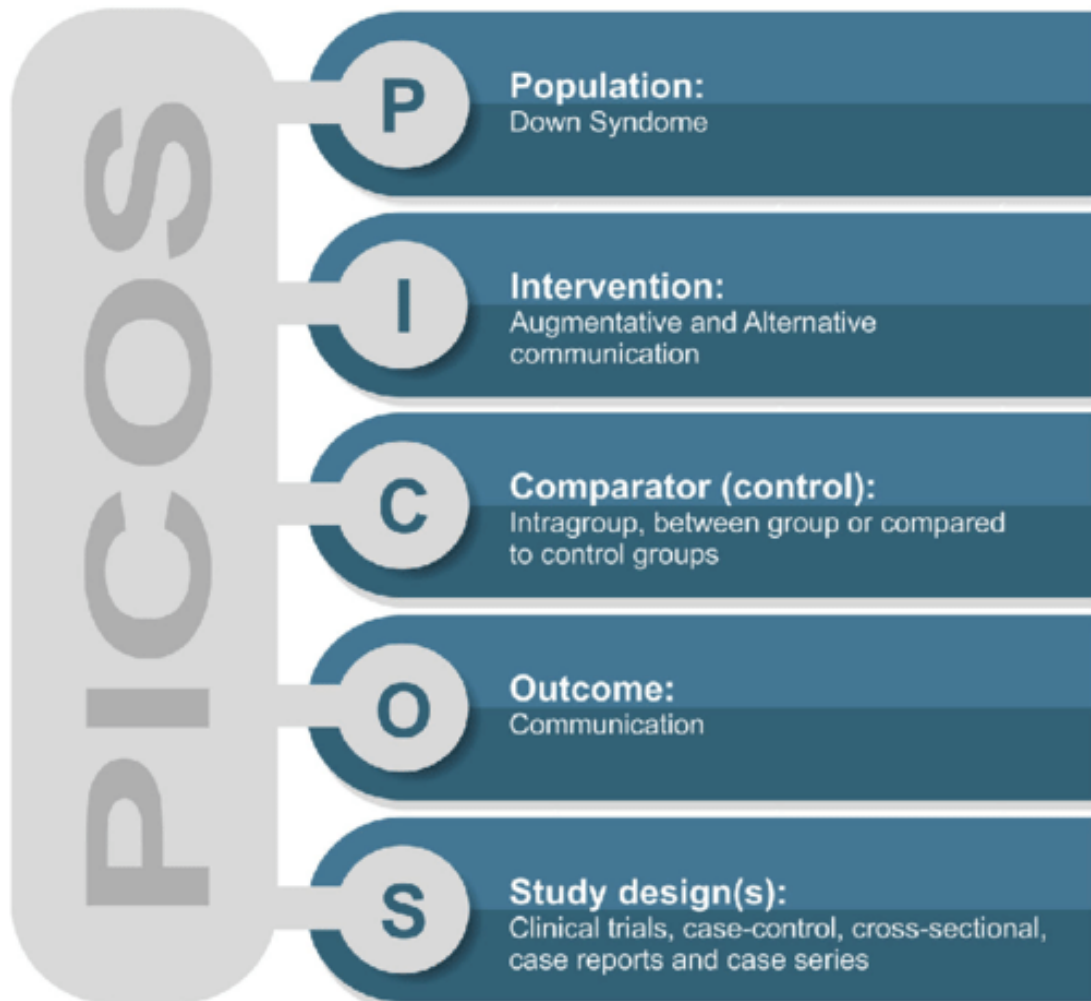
PICOS

P
Population:
Down Syndome

I
Intervention:
Augmentative and Alternative communication

C
Comparator (control):
Intragroup, between group or compared to control groups

O
Outcome:
Communication

S
Study design(s):
Clinical trials, case-control, cross-sectional, case reports and case series